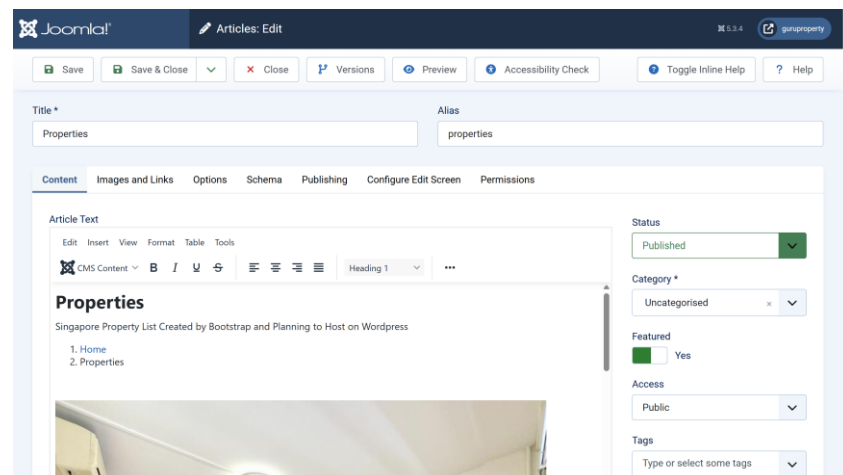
Joomla!
Articles: Edit
5.3.4
guruproperty

Save
Save & Close
Close
Versions
Preview
Accessibility Check
Toggle Inline Help
? Help

Title *
Properties
Alias
properties

Content
Images and Links
Options
Schema
Publishing
Configure Edit Screen
Permissions

Article Text
Edit Insert View Format Table Tools
CMS Content B I U S Heading 1 •••

Properties
Singapore Property List Created by Bootstrap and Planning to Host on Wordpress
1. Home
2. Properties

Status
Published
Category *
Uncategorised
Featured
Yes
Access
Public
Tags
Type or select some tags